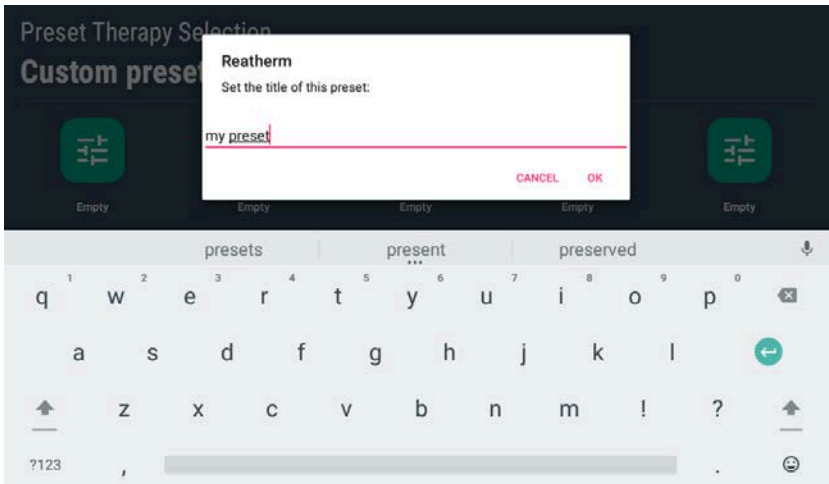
Preset Therapy Selection
Custom preset

Reatherm
Set the title of this preset:
my preset
CANCEL OK

Empty Empty Empty Empty Empty

presets present preserved

1 q 2 w 3 e 4 r 5 t 6 y 7 u 8 i 9 o 0 p
a s d f g h j k l
z x c v b n m ! ?
?123 , .